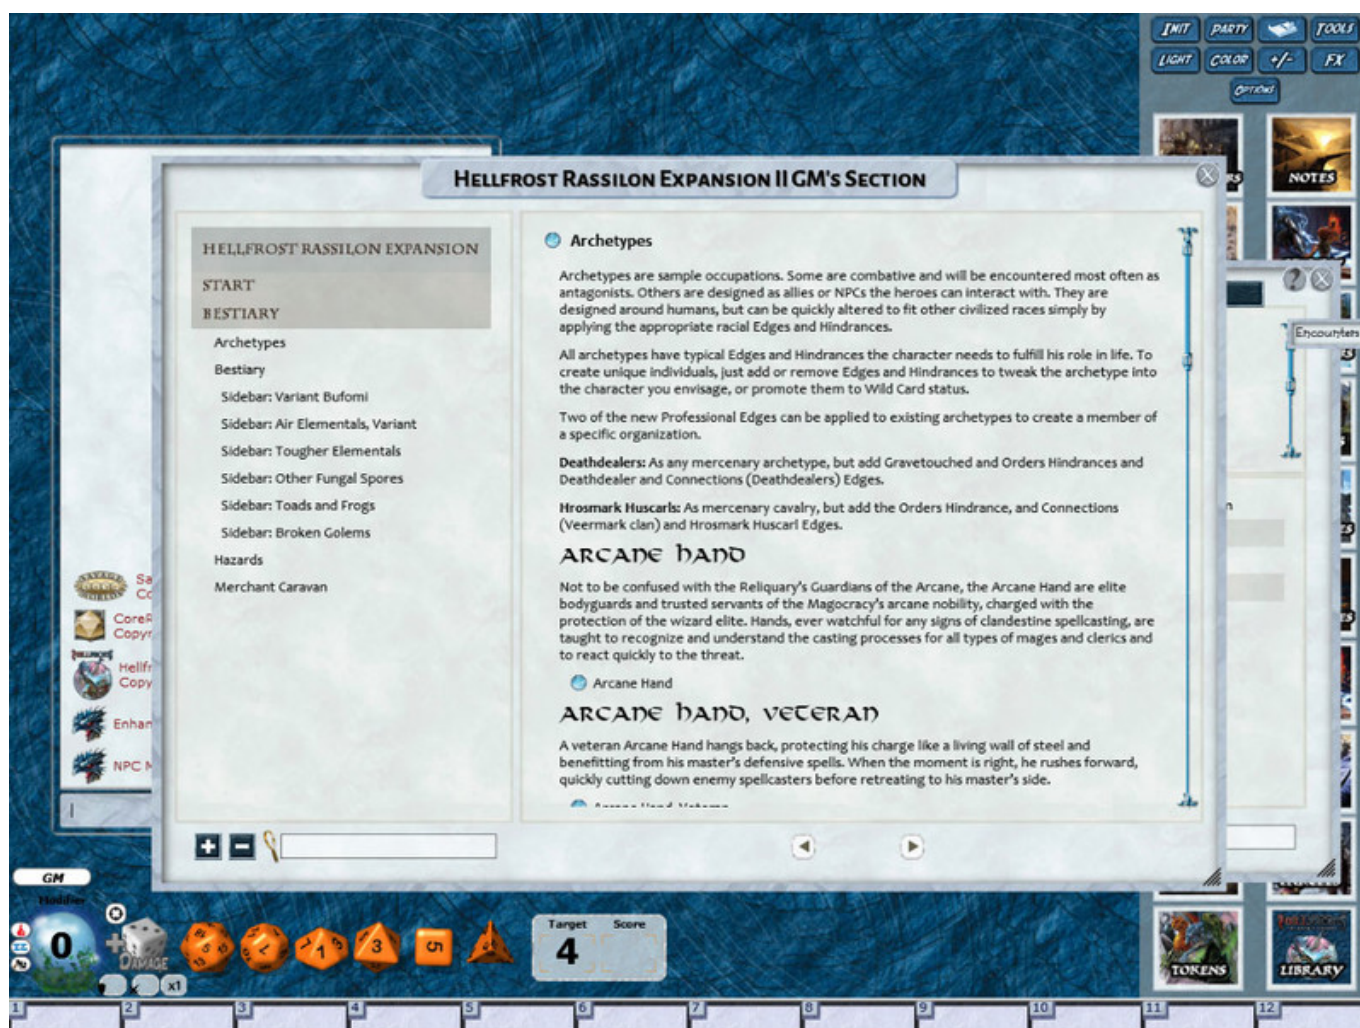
INIT PARTY TOOLS
LIGHT COLOR +/- FX
OPTIONS

NOTES

HELLFROST RASSILON EXPANSION II GM'S SECTION

HELLFROST RASSILON EXPANSION
START
BESTIARY
Archetypes
Bestiary
Sidebar: Variant Bufomi
Sidebar: Air Elementals, Variant
Sidebar: Tougher Elementals
Sidebar: Other Fungal Spores
Sidebar: Toads and Frogs
Sidebar: Broken Golems
Hazards
Merchant Caravan

Archetypes

Archetypes are sample occupations. Some are combative and will be encountered most often as antagonists. Others are designed as allies or NPCs the heroes can interact with. They are designed around humans, but can be quickly altered to fit other civilized races simply by applying the appropriate racial Edges and Hindrances.

All archetypes have typical Edges and Hindrances the character needs to fulfill his role in life. To create unique individuals, just add or remove Edges and Hindrances to tweak the archetype into the character you envisage, or promote them to Wild Card status.

Two of the new Professional Edges can be applied to existing archetypes to create a member of a specific organization.

Deathdealers: As any mercenary archetype, but add Gravetouched and Orders Hindrances and Deathdealer and Connections (Deathdealers) Edges.

Hrosmark Huscarls: As mercenary cavalry, but add the Orders Hindrance, and Connections (Veermark clan) and Hrosmark Huscarl Edges.

ARCANE HAND

Not to be confused with the Reliquary's Guardians of the Arcane, the Arcane Hand are elite bodyguards and trusted servants of the Magocracy's arcane nobility, charged with the protection of the wizard elite. Hands, ever watchful for any signs of clandestine spellcasting, are taught to recognize and understand the casting processes for all types of mages and clerics and to react quickly to the threat.

Arcane Hand

ARCANE HAND, VETERAN

A veteran Arcane Hand hangs back, protecting his charge like a living wall of steel and benefitting from his master's defensive spells. When the moment is right, he rushes forward, quickly cutting down enemy spellcasters before retreating to his master's side.

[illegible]

Sa Co
CoreR Copyr
Hellfr Copy
Enhan
NPC M

Encounters

GM
Modifier
0
DAMAGE
x1
Target Score
4

TOKENS
LIBRARY

1 2 3 4 5 6 7 8 9 10 11 12